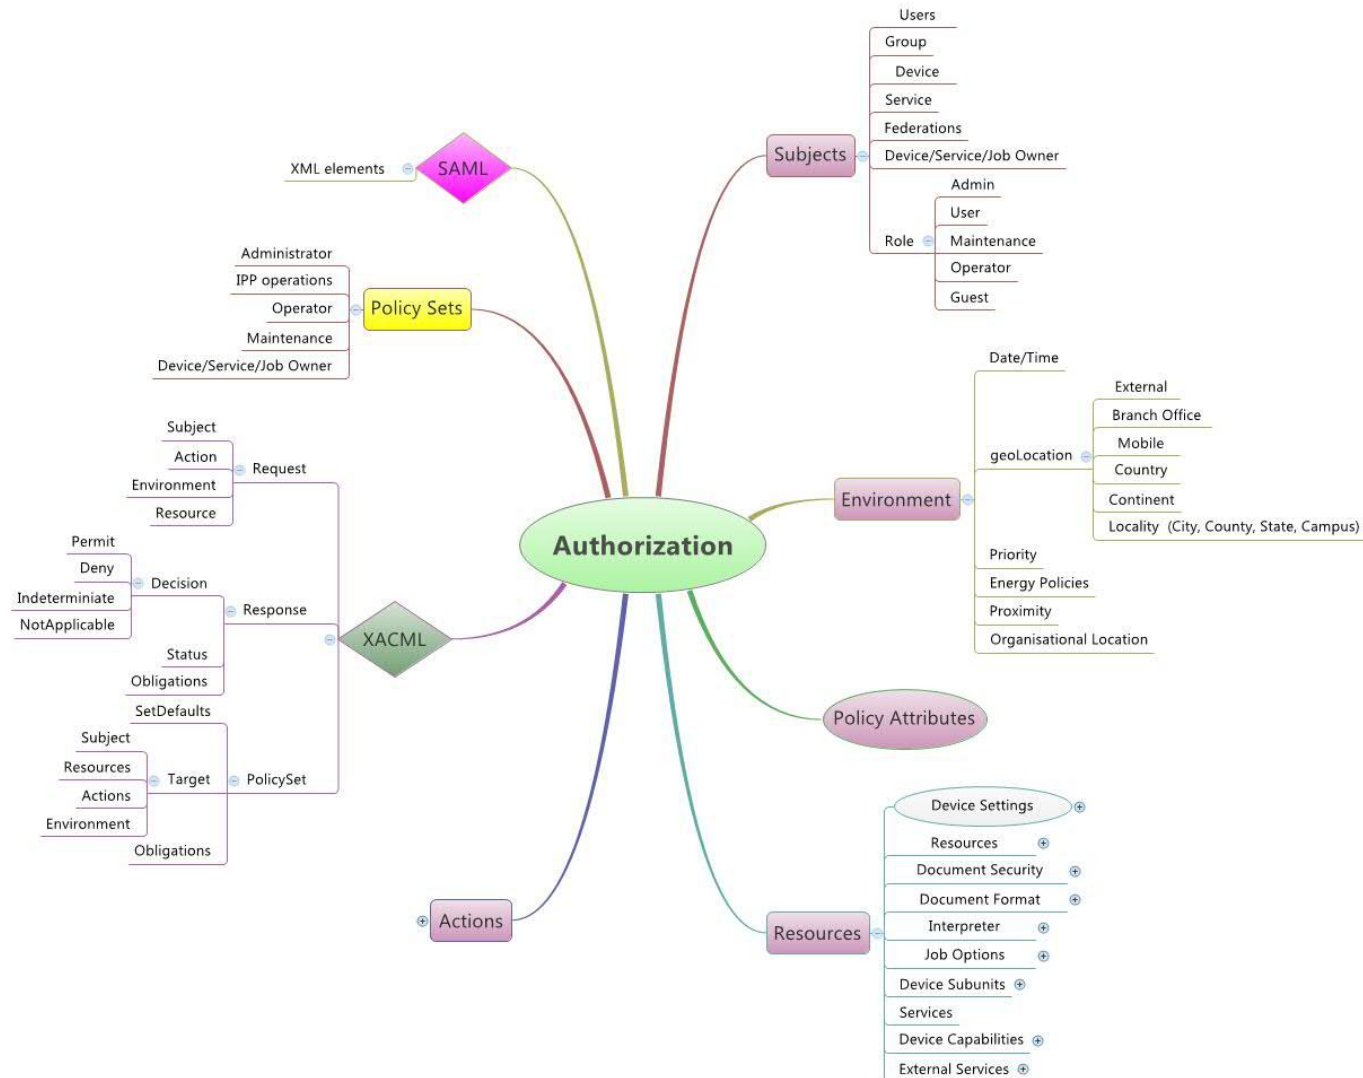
Authorization

SAML
XML elements

Policy Sets
Administrator
IPP operations
Operator
Maintenance
Device/Service/Job Owner

XACML
Request
Subject
Action
Environment
Resource
Response
Decision
Permit
Deny
Indeterminiate
NotApplicable
Status
Obligations
PolicySet
SetDefaults
Target
Subject
Resources
Actions
Environment
Obligations

Actions

Subjects
Users
Group
Device
Service
Federations
Device/Service/Job Owner
Role
Admin
User
Maintenance
Operator
Guest

Environment
Date/Time
geoLocation
External
Branch Office
Mobile
Country
Continent
Locality (City, County, State, Campus)
Priority
Energy Policies
Proximity
Organisational Location

Policy Attributes

Resources
Device Settings
Resources
Document Security
Document Format
Interpreter
Job Options
Device Subunits
Services
Device Capabilities
External Services